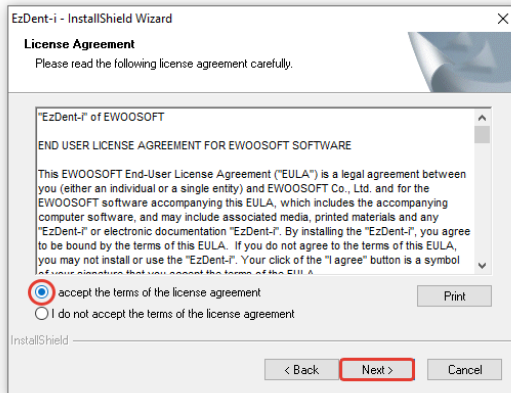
EzDent-i - InstallShield Wizard

License Agreement
Please read the following license agreement carefully.

"EzDent-i" of EWOOSOFT

END USER LICENSE AGREEMENT FOR EWOOSOFT SOFTWARE

This EWOOSOFT End-User License Agreement ("EULA") is a legal agreement between you (either an individual or a single entity) and EWOOSOFT Co., Ltd. and for the EWOOSOFT software accompanying this EULA, which includes the accompanying computer software, and may include associated media, printed materials and any "EzDent-i" or electronic documentation "EzDent-i". By installing the "EzDent-i", you agree to be bound by the terms of this EULA. If you do not agree to the terms of this EULA, you may not install or use the "EzDent-i". Your click of the "I agree" button is a symbol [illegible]

accept the terms of the license agreement
I do not accept the terms of the license agreement

Print

InstallShield

< Back
Next >
Cancel